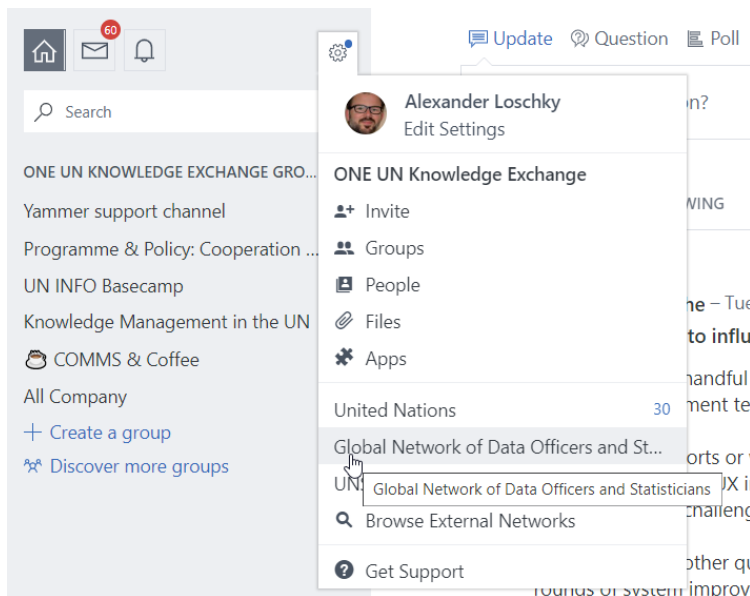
60

Search

ONE UN KNOWLEDGE EXCHANGE GRO...

Yammer support channel

Programme & Policy: Cooperation ...

UN INFO Basecamp

Knowledge Management in the UN

COMMS & Coffee

All Company

+ Create a group

Discover more groups

Update Question Poll

on?

WING

ne – Tue

to influ

handful

ment te

orts or v

UX i

challeng

other qu

rounds of system improv

Alexander Loschky

Edit Settings

ONE UN Knowledge Exchange

Invite

Groups

People

Files

Apps

United Nations 30

Global Network of Data Officers and St...

UN

Global Network of Data Officers and Statisticians

Browse External Networks

Get Support